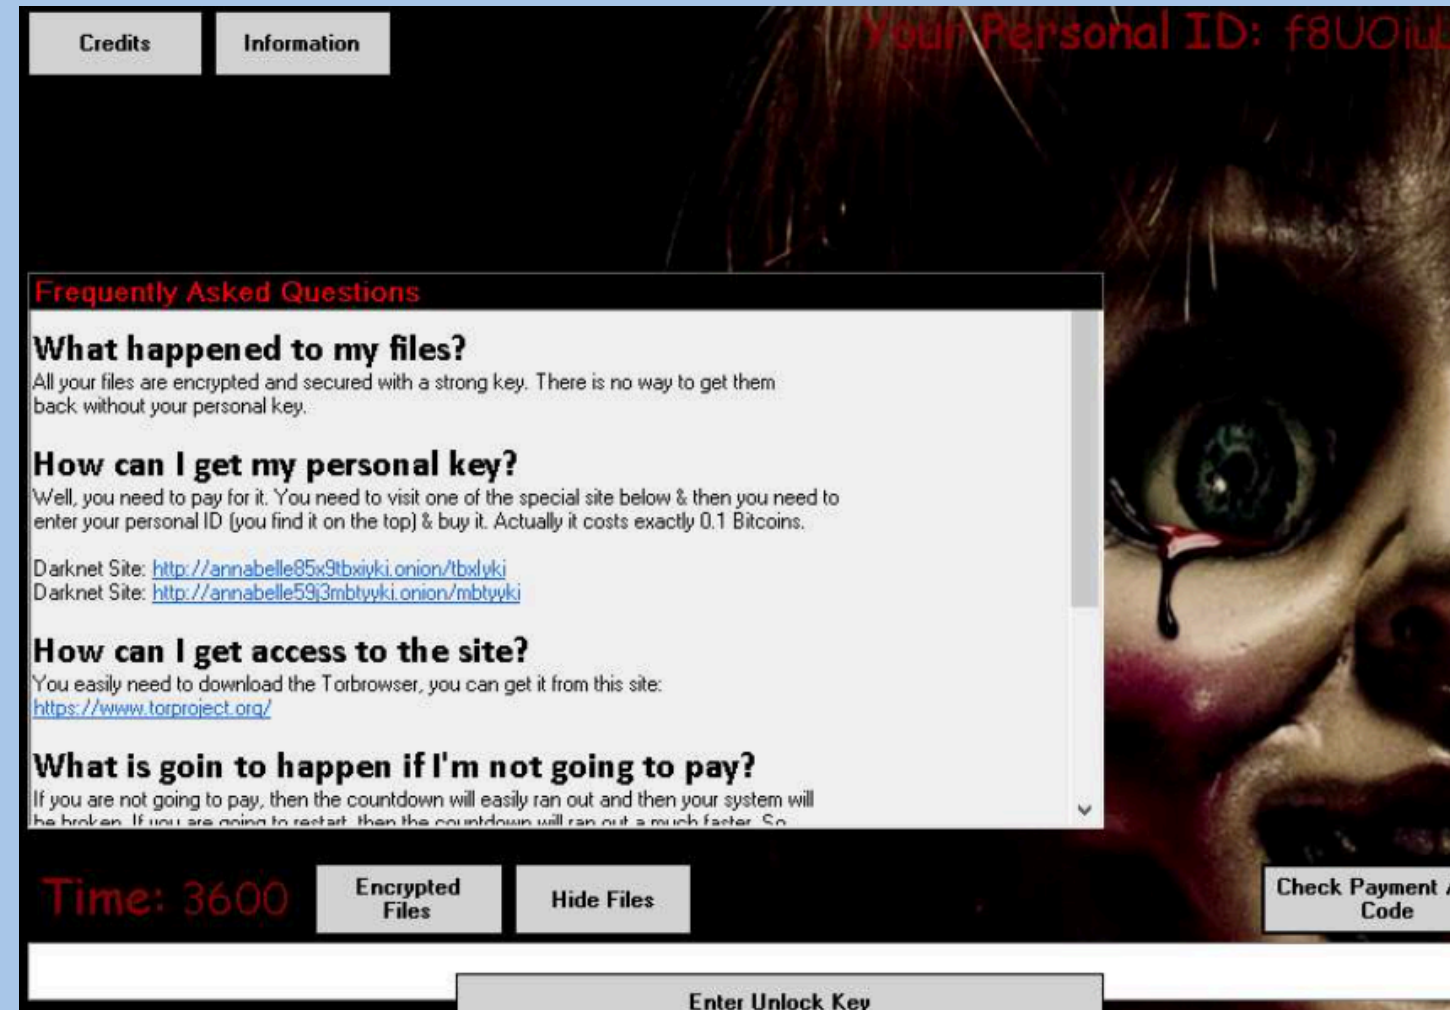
Credits

Information

Your Personal ID: f8UOiu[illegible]

Frequently Asked Questions

What happened to my files?
All your files are encrypted and secured with a strong key. There is no way to get them back without your personal key.

How can I get my personal key?
Well, you need to pay for it. You need to visit one of the special site below & then you need to enter your personal ID (you find it on the top) & buy it. Actually it costs exactly 0.1 Bitcoins.

Darknet Site: http://annabelle85x9tbxiyki.onion/tbxlyki
Darknet Site: http://annabelle59j3mbtyyki.onion/mbtyyki

How can I get access to the site?
You easily need to download the Torbrowser, you can get it from this site: https://www.torproject.org/

What is goin to happen if I'm not going to pay?
If you are not going to pay, then the countdown will easily ran out and then your system will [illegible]

Time: 3600

Encrypted Files

Hide Files

Check Payment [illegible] Code

Enter Unlock Key